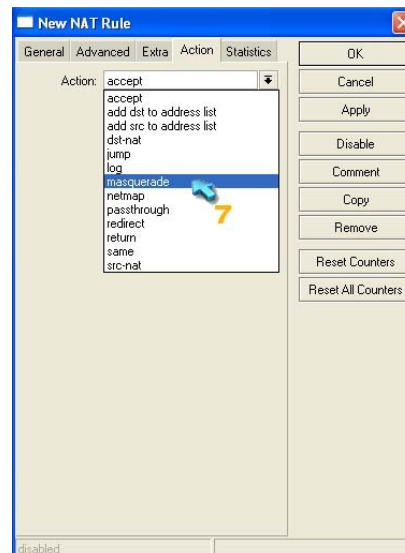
New NAT Rule

General Advanced Extra Action Statistics

Action: accept

accept
add dst to address list
add src to address list
dst-nat
jump
log
masquerade
netmap
passthrough
redirect
return
same
src-nat

7

OK
Cancel
Apply
Disable
Comment
Copy
Remove
Reset Counters
Reset All Counters

disabled